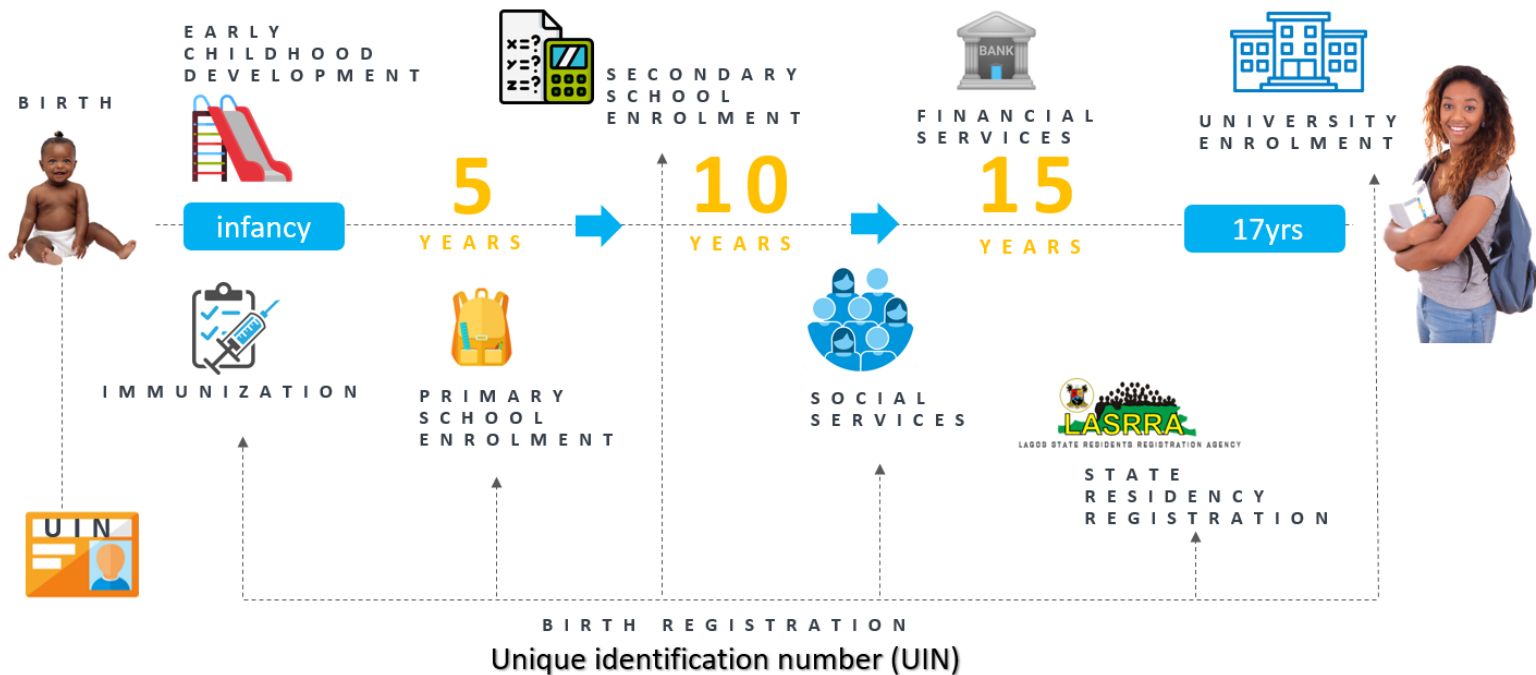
BIRTH

EARLY CHILDHOOD DEVELOPMENT

infancy

IMMUNIZATION

5 YEARS

PRIMARY SCHOOL ENROLMENT

$x=?$ $y=?$ $z=?$

SECONDARY SCHOOL ENROLMENT

10 YEARS

SOCIAL SERVICES

BANK

FINANCIAL SERVICES

15 YEARS

LASRRA
LAGOS STATE RESIDENTS REGISTRATION AGENCY

STATE RESIDENCY REGISTRATION

UNIVERSITY ENROLMENT

17yrs

UIN

BIRTH REGISTRATION
Unique identification number (UIN)